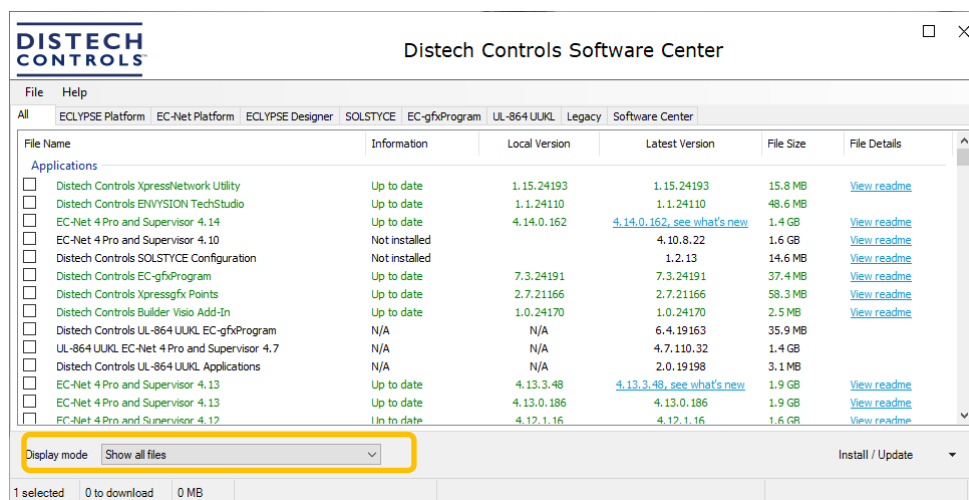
DISTECH CONTROLS

Distech Controls Software Center

File Help

All | ECLYPSE Platform | EC-Net Platform | ECLYPSE Designer | SOLSTYCE | EC-gfxProgram | UL-864 UUKL | Legacy | Software Center

| File Name | Information | Local Version | Latest Version | File Size | File Details |
|---|---|---|---|---|---|
| Applications | | | | | |
| Distech Controls XpressNetwork Utility | Up to date | 1.15.24193 | 1.15.24193 | 15.8 MB | View readme |
| Distech Controls ENVYSION TechStudio | Up to date | 1.1.24110 | 1.1.24110 | 48.6 MB | |
| EC-Net 4 Pro and Supervisor 4.14 | Up to date | 4.14.0.162 | 4.14.0.162, see what's new | 1.4 GB | View readme |
| EC-Net 4 Pro and Supervisor 4.10 | Not installed | | 4.10.8.22 | 1.6 GB | View readme |
| Distech Controls SOLSTYCE Configuration | Not installed | | 1.2.13 | 14.6 MB | View readme |
| Distech Controls EC-gfxProgram | Up to date | 7.3.24191 | 7.3.24191 | 37.4 MB | View readme |
| Distech Controls Xpressgfx Points | Up to date | 2.7.21166 | 2.7.21166 | 58.3 MB | View readme |
| Distech Controls Builder Visio Add-In | Up to date | 1.0.24170 | 1.0.24170 | 2.5 MB | View readme |
| Distech Controls UL-864 UUKL EC-gfxProgram | N/A | N/A | 6.4.19163 | 35.9 MB | |
| UL-864 UUKL EC-Net 4 Pro and Supervisor 4.7 | N/A | N/A | 4.7.110.32 | 1.4 GB | |
| Distech Controls UL-864 UUKL Applications | N/A | N/A | 2.0.19198 | 3.1 MB | |
| EC-Net 4 Pro and Supervisor 4.13 | Up to date | 4.13.3.48 | 4.13.3.48, see what's new | 1.9 GB | View readme |
| EC-Net 4 Pro and Supervisor 4.13 | Up to date | 4.13.0.186 | 4.13.0.186 | 1.9 GB | View readme |
| EC-Net 4 Pro and Supervisor 4.12 | Up to date | 4.12.1.16 | 4.12.1.16 | 1.6 GB | View readme |

Display mode Show all files

Install / Update

1 selected | 0 to download | 0 MB